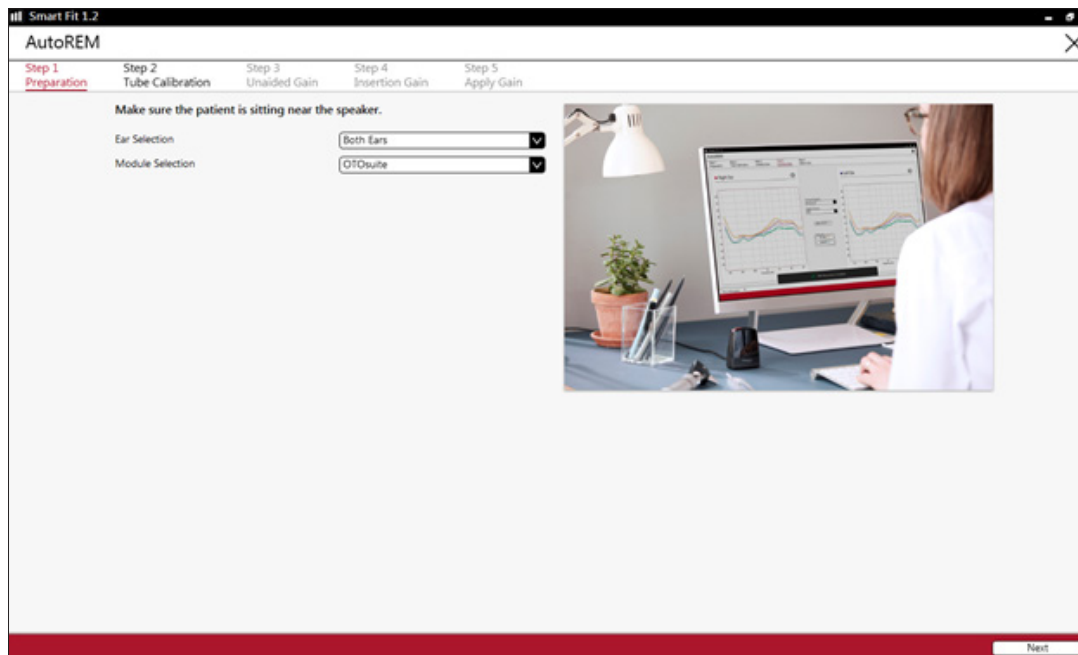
Smart Fit 1.2

AutoREM

Step 1
Preparation

Step 2
Tube Calibration

Step 3
Unaided Gain

Step 4
Insertion Gain

Step 5
Apply Gain

Make sure the patient is sitting near the speaker.

Ear Selection
Both Ears

Module Selection
OTOsuite

Next